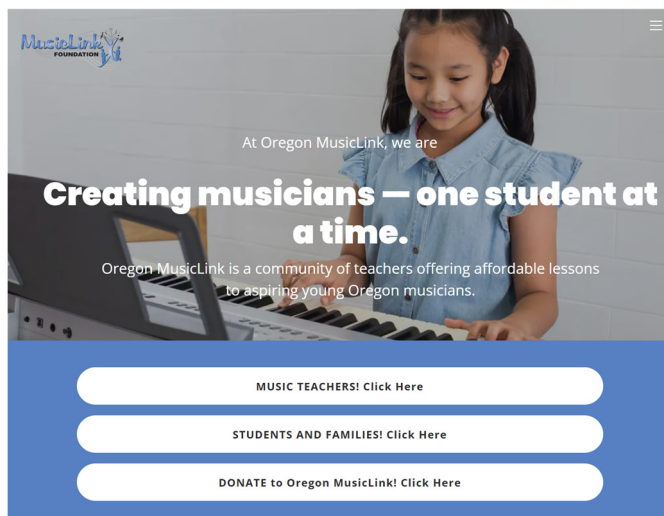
MusicLink FOUNDATION

At Oregon MusicLink, we are

Creating musicians — one student at a time.

Oregon MusicLink is a community of teachers offering affordable lessons to aspiring young Oregon musicians.

MUSIC TEACHERS! Click Here

STUDENTS AND FAMILIES! Click Here

DONATE to Oregon MusicLink! Click Here